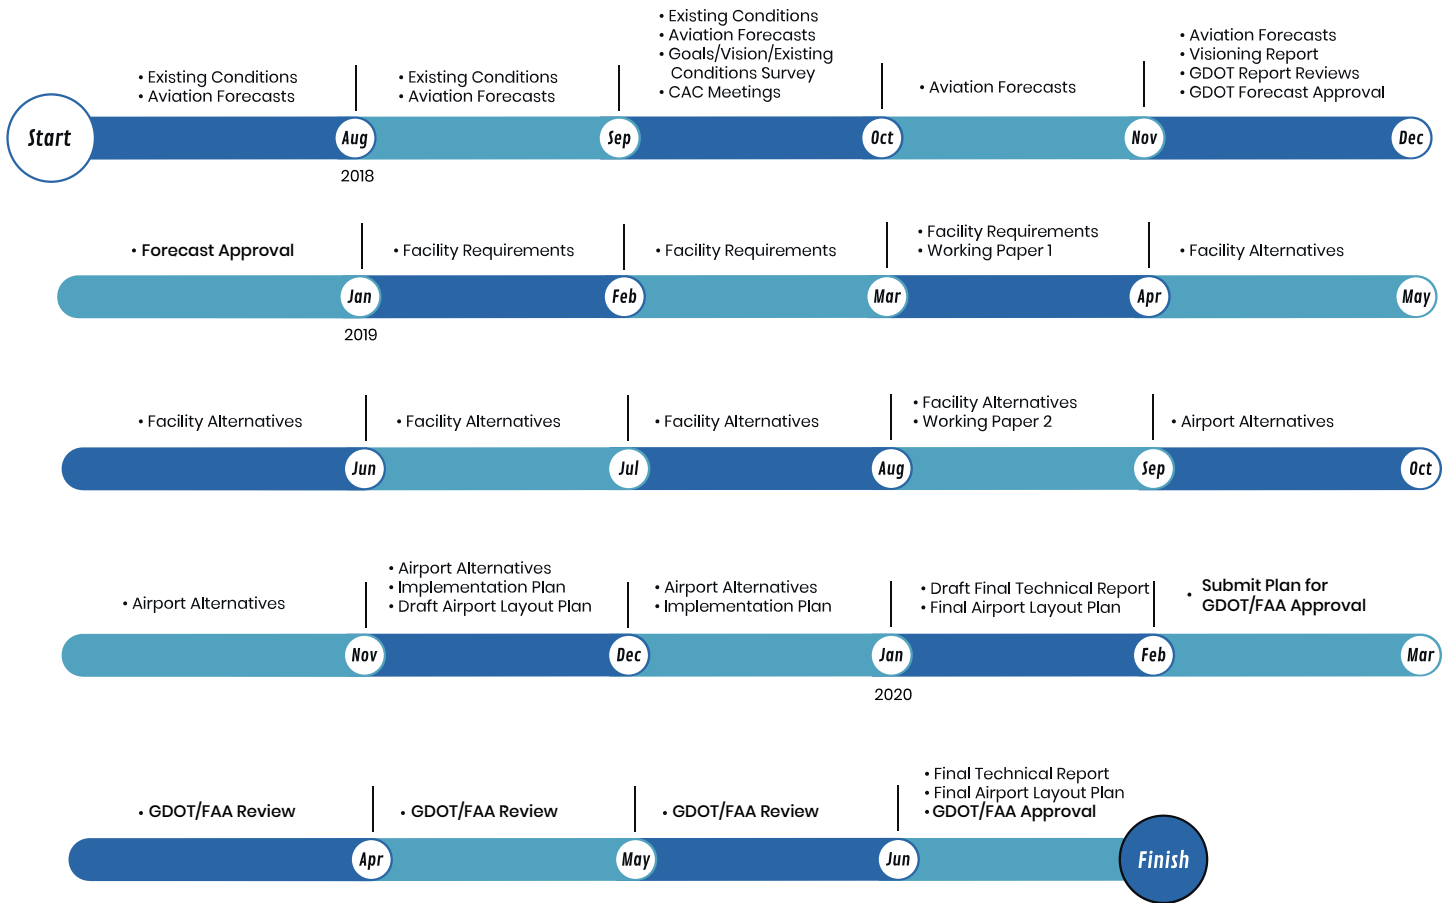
• Existing Conditions
• Aviation Forecasts

• Existing Conditions
• Aviation Forecasts

• Existing Conditions
• Aviation Forecasts
• Goals/Vision/Existing Conditions Survey
• CAC Meetings

• Aviation Forecasts

• Aviation Forecasts
• Visioning Report
• GDOT Report Reviews
• GDOT Forecast Approval

Start
Aug
2018
Sep
Oct
Nov
Dec

• Forecast Approval

• Facility Requirements

• Facility Requirements

• Facility Requirements
• Working Paper 1

• Facility Alternatives

Jan
2019
Feb
Mar
Apr
May

• Facility Alternatives

• Facility Alternatives

• Facility Alternatives

• Facility Alternatives
• Working Paper 2

• Airport Alternatives

Jun
Jul
Aug
Sep
Oct

• Airport Alternatives

• Airport Alternatives
• Implementation Plan
• Draft Airport Layout Plan

• Airport Alternatives
• Implementation Plan

• Draft Final Technical Report
• Final Airport Layout Plan

• Submit Plan for GDOT/FAA Approval

Nov
Dec
Jan
2020
Feb
Mar

• GDOT/FAA Review

• GDOT/FAA Review

• GDOT/FAA Review

• Final Technical Report
• Final Airport Layout Plan
• GDOT/FAA Approval

Apr
May
Jun
Finish